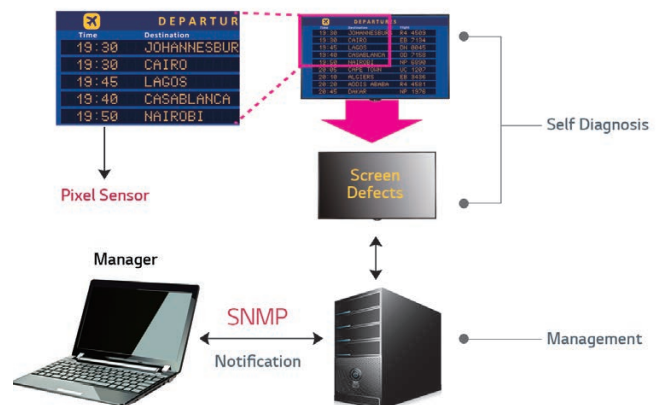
DEPARTUR
Time
Destination
19:30 JOHANNESBUR
19:30 CAIRO
19:45 LAGOS
19:40 CASABLANCA
19:50 NAIROBI

Pixel Sensor

DEPARTURES
Time
Destination
Flight
19:30 JOHANNESBURG
19:30 CAIRO
19:45 LAGOS
19:40 CASABLANCA
19:50 NAIROBI
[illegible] CAPE TOWN
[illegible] ALGIERS
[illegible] ADDIS ABABA
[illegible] DAKAR

Self Diagnosis

Screen Defects

Manager

SNMP

Notification

Management